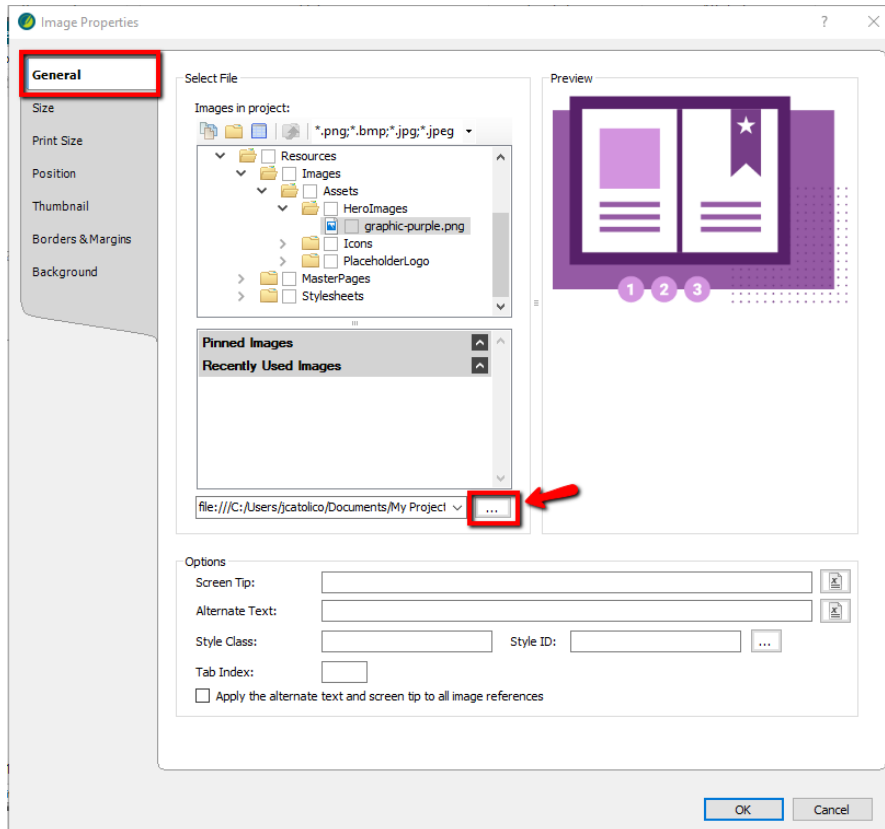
Image Properties ? ×

General
Size
Print Size
Position
Thumbnail
Borders & Margins
Background

Select File
Images in project:
*.png;*.bmp;*.jpg;*.jpeg
Resources
Images
Assets
HeroImages
graphic-purple.png
Icons
PlaceholderLogo
MasterPages
Stylesheets

Pinned Images
Recently Used Images

file:///C:/Users/jcatolico/Documents/My Project
...

Preview
1 2 3

Options
Screen Tip:
Alternate Text:
Style Class:
Style ID:
...
Tab Index:
Apply the alternate text and screen tip to all image references

OK
Cancel